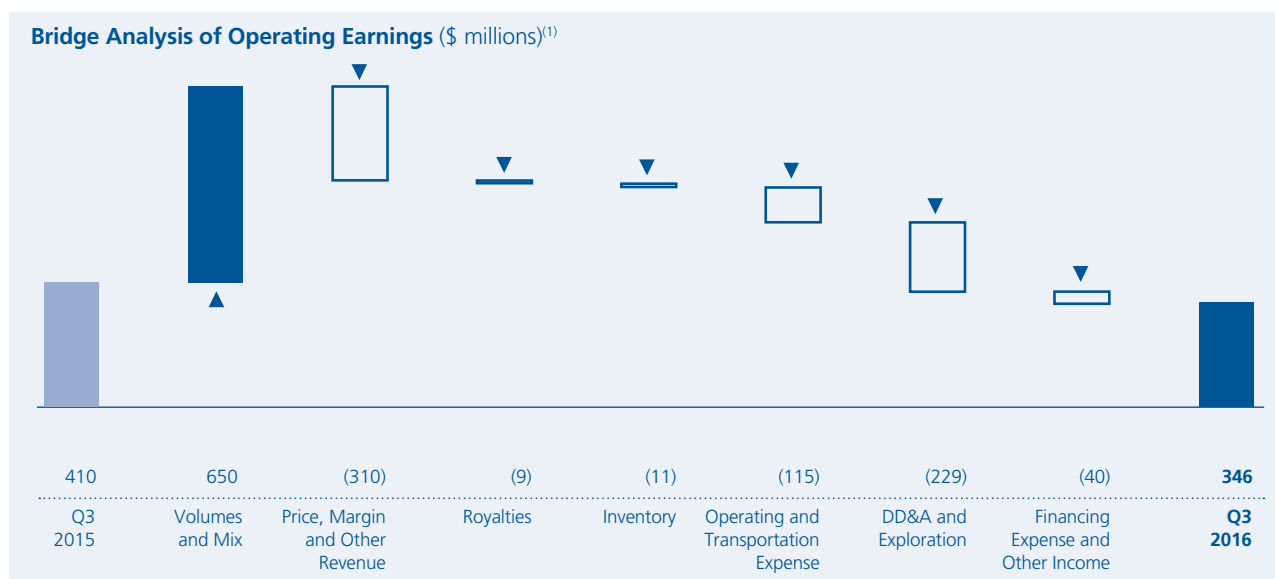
**Bridge Analysis of Operating Earnings** ($ millions)$^{(1)}$

| 410 | 650 | (310) | (9) | (11) | (115) | (229) | (40) | **346** |
|---|---|---|---|---|---|---|---|---|
| Q3 2015 | Volumes and Mix | Price, Margin and Other Revenue | Royalties | Inventory | Operating and Transportation Expense | DD&A and Exploration | Financing Expense and Other Income | **Q3 2016** |